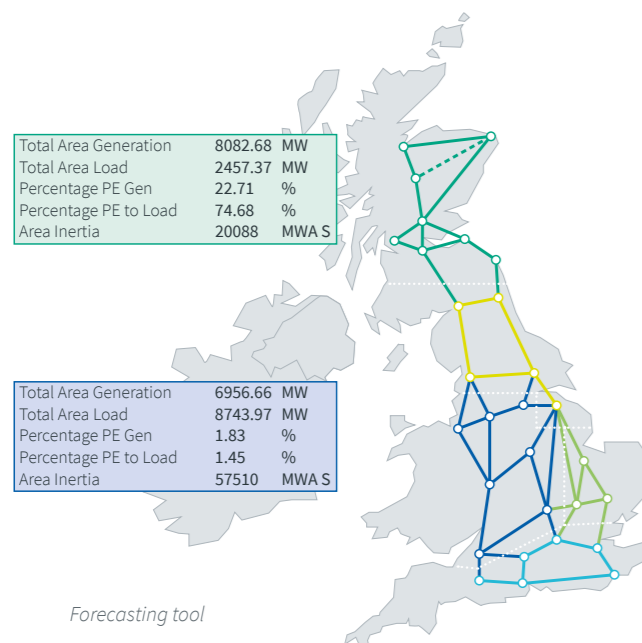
| Total Area Generation | 8082.68 | MW |
|---|---|---|
| Total Area Load | 2457.37 | MW |
| Percentage PE Gen | 22.71 | % |
| Percentage PE to Load | 74.68 | % |
| Area Inertia | 20088 | MWA S |

| Total Area Generation | 6956.66 | MW |
|---|---|---|
| Total Area Load | 8743.97 | MW |
| Percentage PE Gen | 1.83 | % |
| Percentage PE to Load | 1.45 | % |
| Area Inertia | 57510 | MWA S |

Forecasting tool